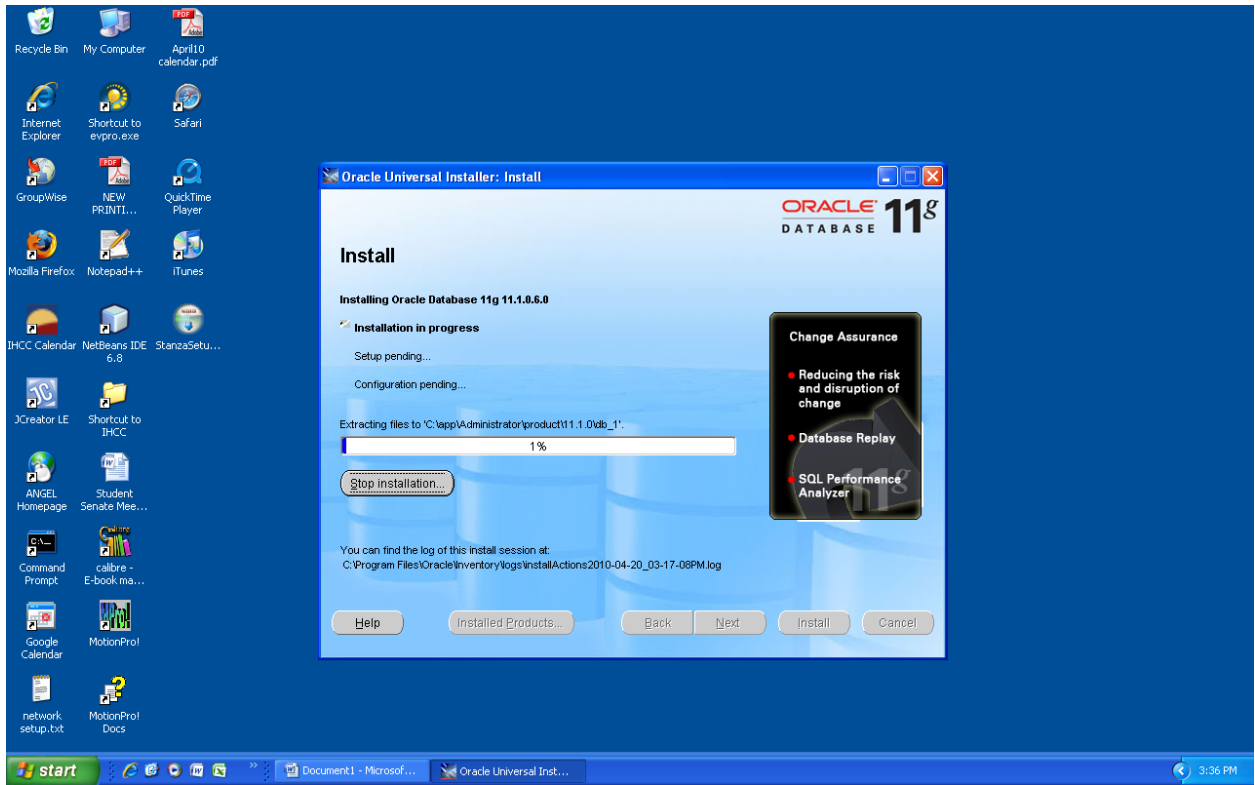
Recycle Bin
My Computer
PDF
April10 calendar.pdf

Internet Explorer
Shortcut to evpro.exe
Safari

GroupWise
PDF
NEW PRINTI...
QuickTime Player

Mozilla Firefox
Notepad++
iTunes

IHCC Calendar
NetBeans IDE 6.8
StanzaSetu...

JCreator LE
Shortcut to IHCC

ANGEL Homepage
Student Senate Mee...

Command Prompt
calibre - E-book ma...

Google Calendar
MotionPro!

network setup.txt
MotionPro! Docs

Oracle Universal Installer: Install

ORACLE DATABASE 11g

Install

Installing Oracle Database 11g 11.1.0.6.0

Installation in progress

Setup pending...

Configuration pending...

Extracting files to 'C:\app\Administrator\product\11.1.0\db_1'.

1%

Stop installation...

Change Assurance

Reducing the risk and disruption of change

Database Replay

SQL Performance Analyzer

11g

You can find the log of this install session at:
C:\Program Files\Oracle\Inventory\logs\installActions2010-04-20_03-17-08PM.log

Help
Installed Products...
Back
Next
Install
Cancel

start
Document1 - Microsof...
Oracle Universal Inst...
3:36 PM